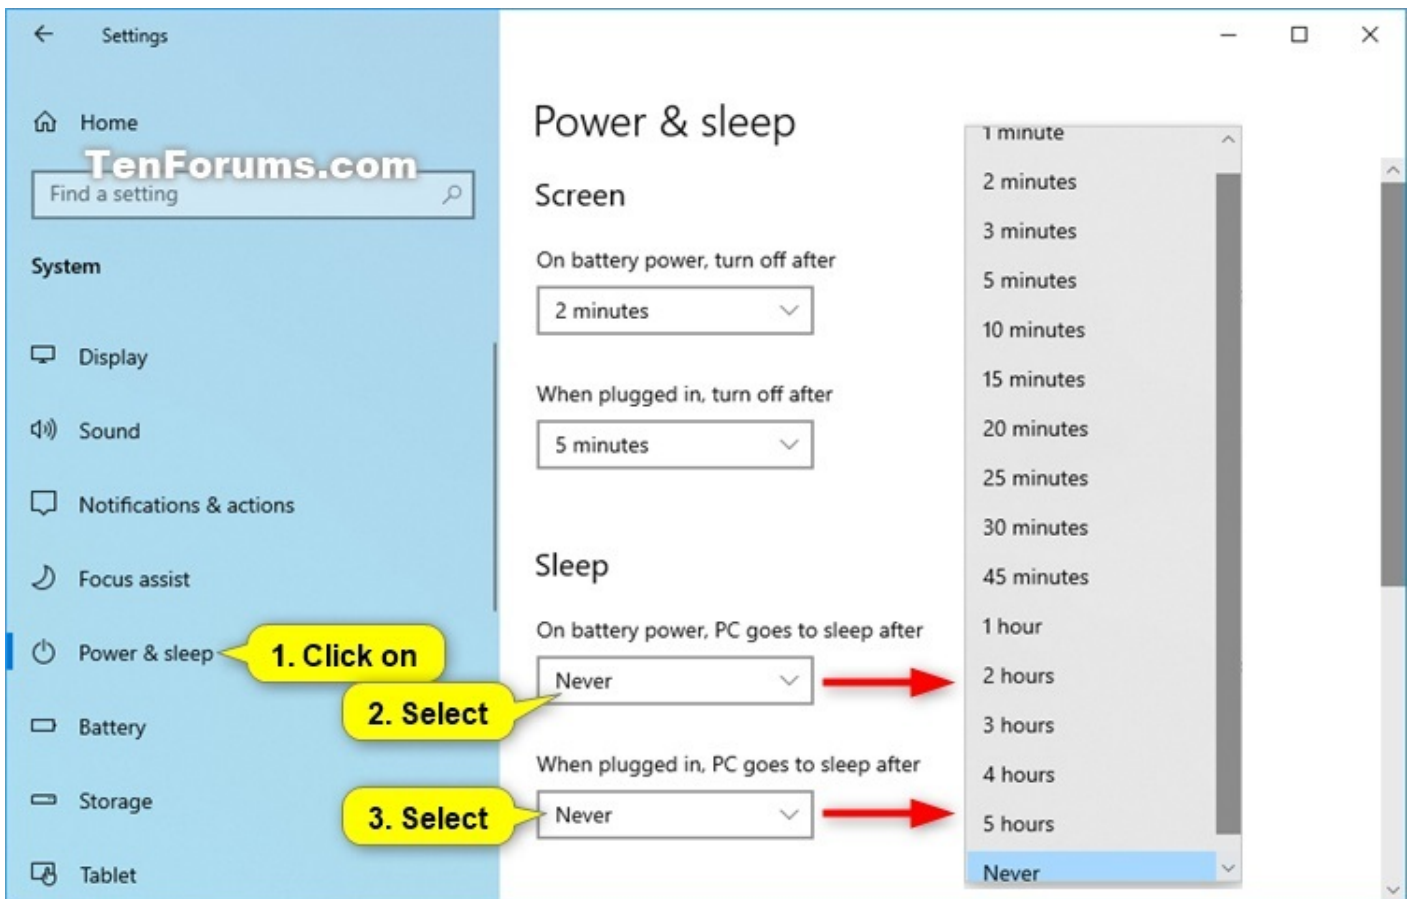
Settings

Home

TenForums.com

Find a setting

System

Display

Sound

Notifications & actions

Focus assist

Power & sleep

1. Click on

Battery

2. Select

Storage

3. Select

Tablet

Power & sleep

Screen

On battery power, turn off after

2 minutes

When plugged in, turn off after

5 minutes

Sleep

On battery power, PC goes to sleep after

Never

When plugged in, PC goes to sleep after

Never

1 minute
2 minutes
3 minutes
5 minutes
10 minutes
15 minutes
20 minutes
25 minutes
30 minutes
45 minutes
1 hour
2 hours
3 hours
4 hours
5 hours
Never